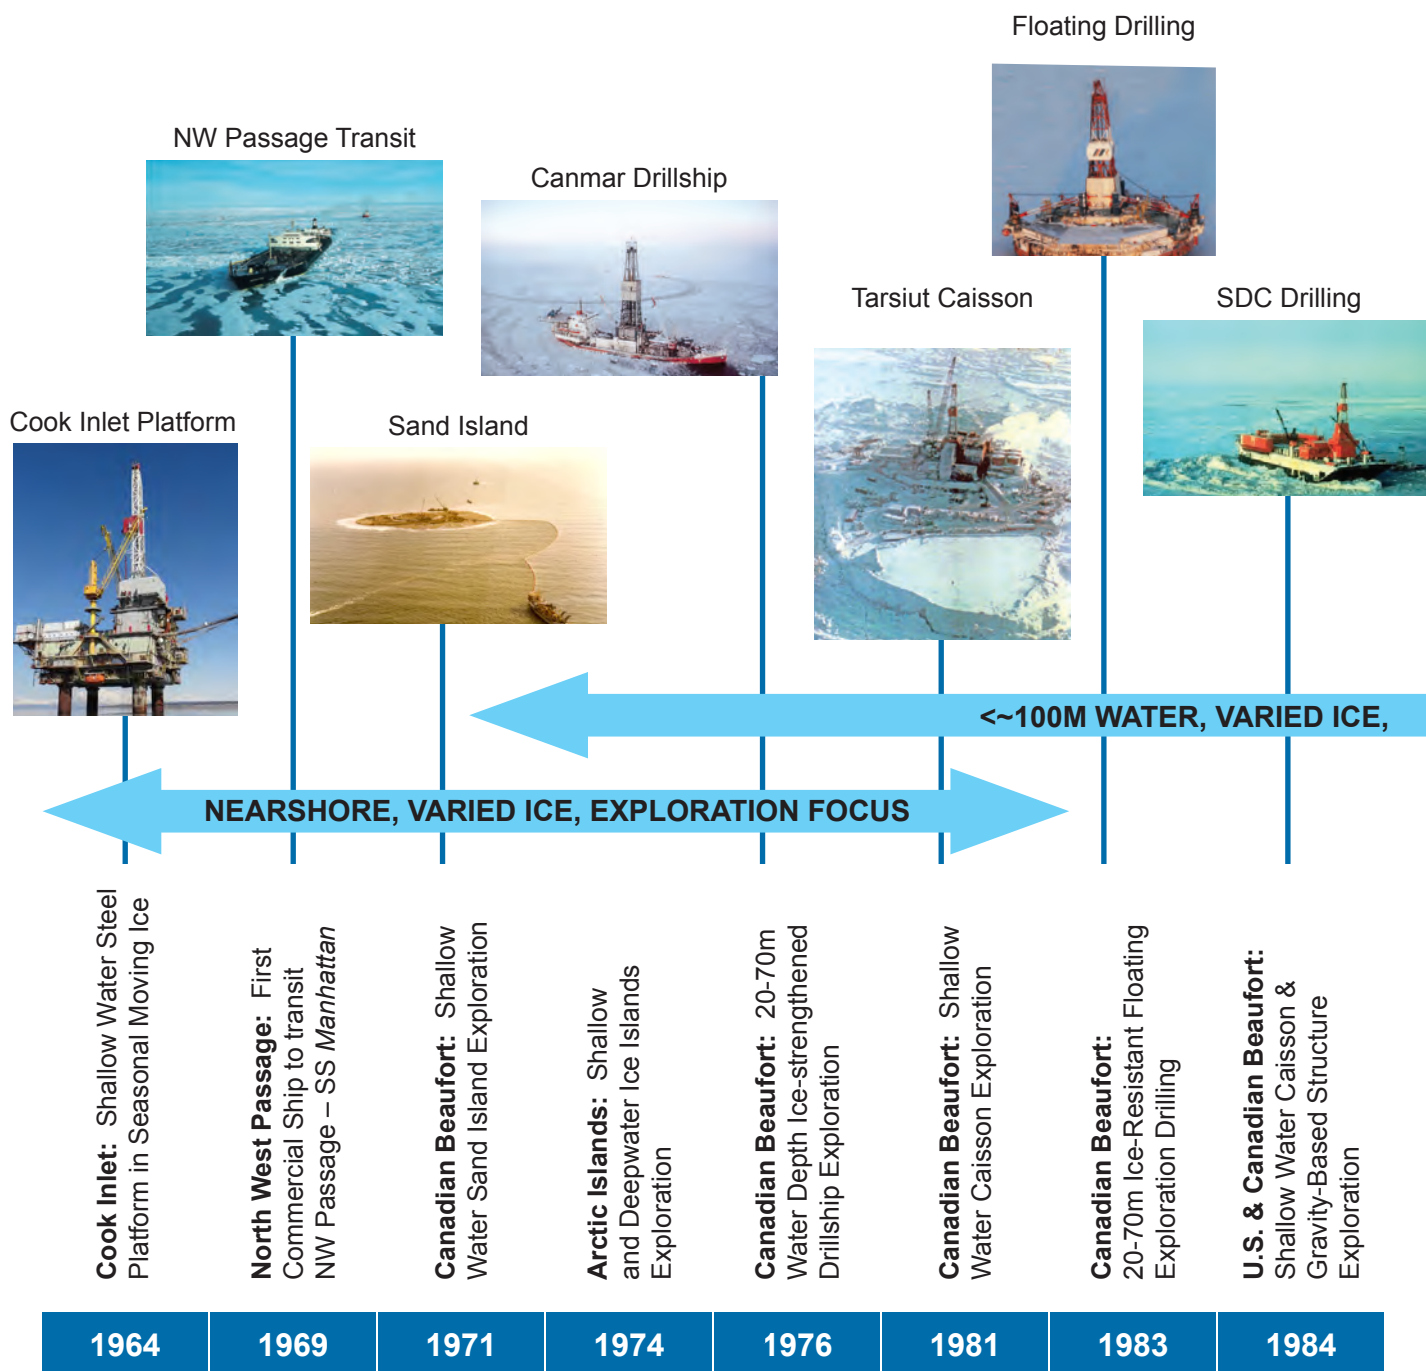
Floating Drilling

NW Passage Transit

Canmar Drillship

Tarsiut Caisson

SDC Drilling

Cook Inlet Platform

Sand Island

<~100M WATER, VARIED ICE,

NEARSHORE, VARIED ICE, EXPLORATION FOCUS

**Cook Inlet:** Shallow Water Steel Platform in Seasonal Moving Ice

**North West Passage:** First Commercial Ship to transit NW Passage – SS *Manhattan*

**Canadian Beaufort:** Shallow Water Sand Island Exploration

**Arctic Islands:** Shallow and Deepwater Ice Islands Exploration

**Canadian Beaufort:** 20-70m Water Depth Ice-strengthened Drillship Exploration

**Canadian Beaufort:** Shallow Water Caisson Exploration

**Canadian Beaufort:** 20-70m Ice-Resistant Floating Exploration Drilling

**U.S. & Canadian Beaufort:** Shallow Water Caisson & Gravity-Based Structure Exploration

| 1964 | 1969 | 1971 | 1974 | 1976 | 1981 | 1983 | 1984 |
|---|---|---|---|---|---|---|---|